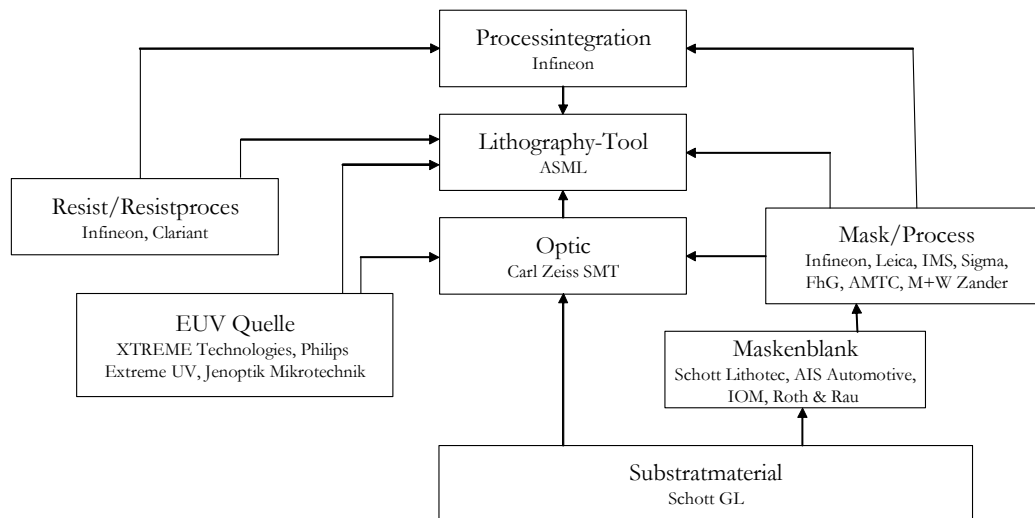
Processintegration
Infineon

Lithography-Tool
ASML

Resist/Resistproces
Infineon, Clariant

Optic
Carl Zeiss SMT

Mask/Process
Infineon, Leica, IMS, Sigma, FhG, AMTC, M+W Zander

EUV Quelle
XTREME Technologies, Philips Extreme UV, Jenoptik Mikrotechnik

Maskenblank
Schott Lithotec, AIS Automotive, IOM, Roth & Rau

Substratmaterial
Schott GL